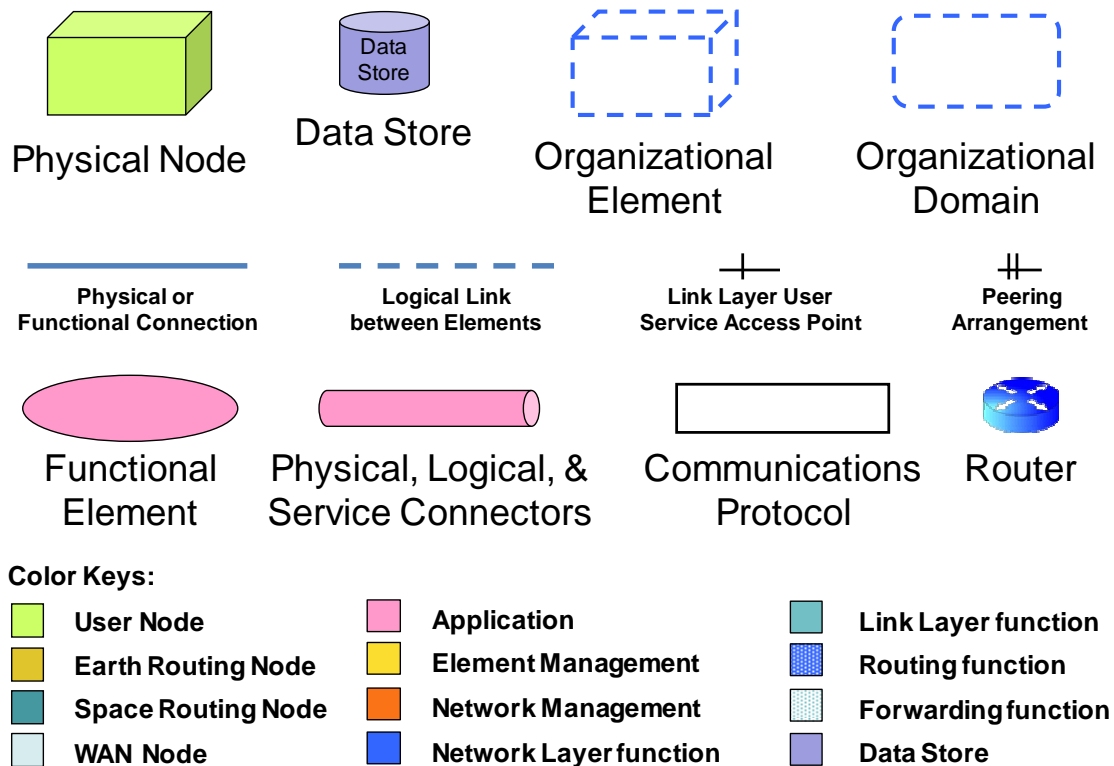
Data Store

Physical Node

Data Store

Organizational Element

Organizational Domain

Physical or Functional Connection

Logical Link between Elements

Link Layer User Service Access Point

Peering Arrangement

Functional Element

Physical, Logical, & Service Connectors

Communications Protocol

Router

Color Keys:

User Node

Earth Routing Node

Space Routing Node

WAN Node

Application

Element Management

Network Management

Network Layer function

Link Layer function

Routing function

Forwarding function

Data Store